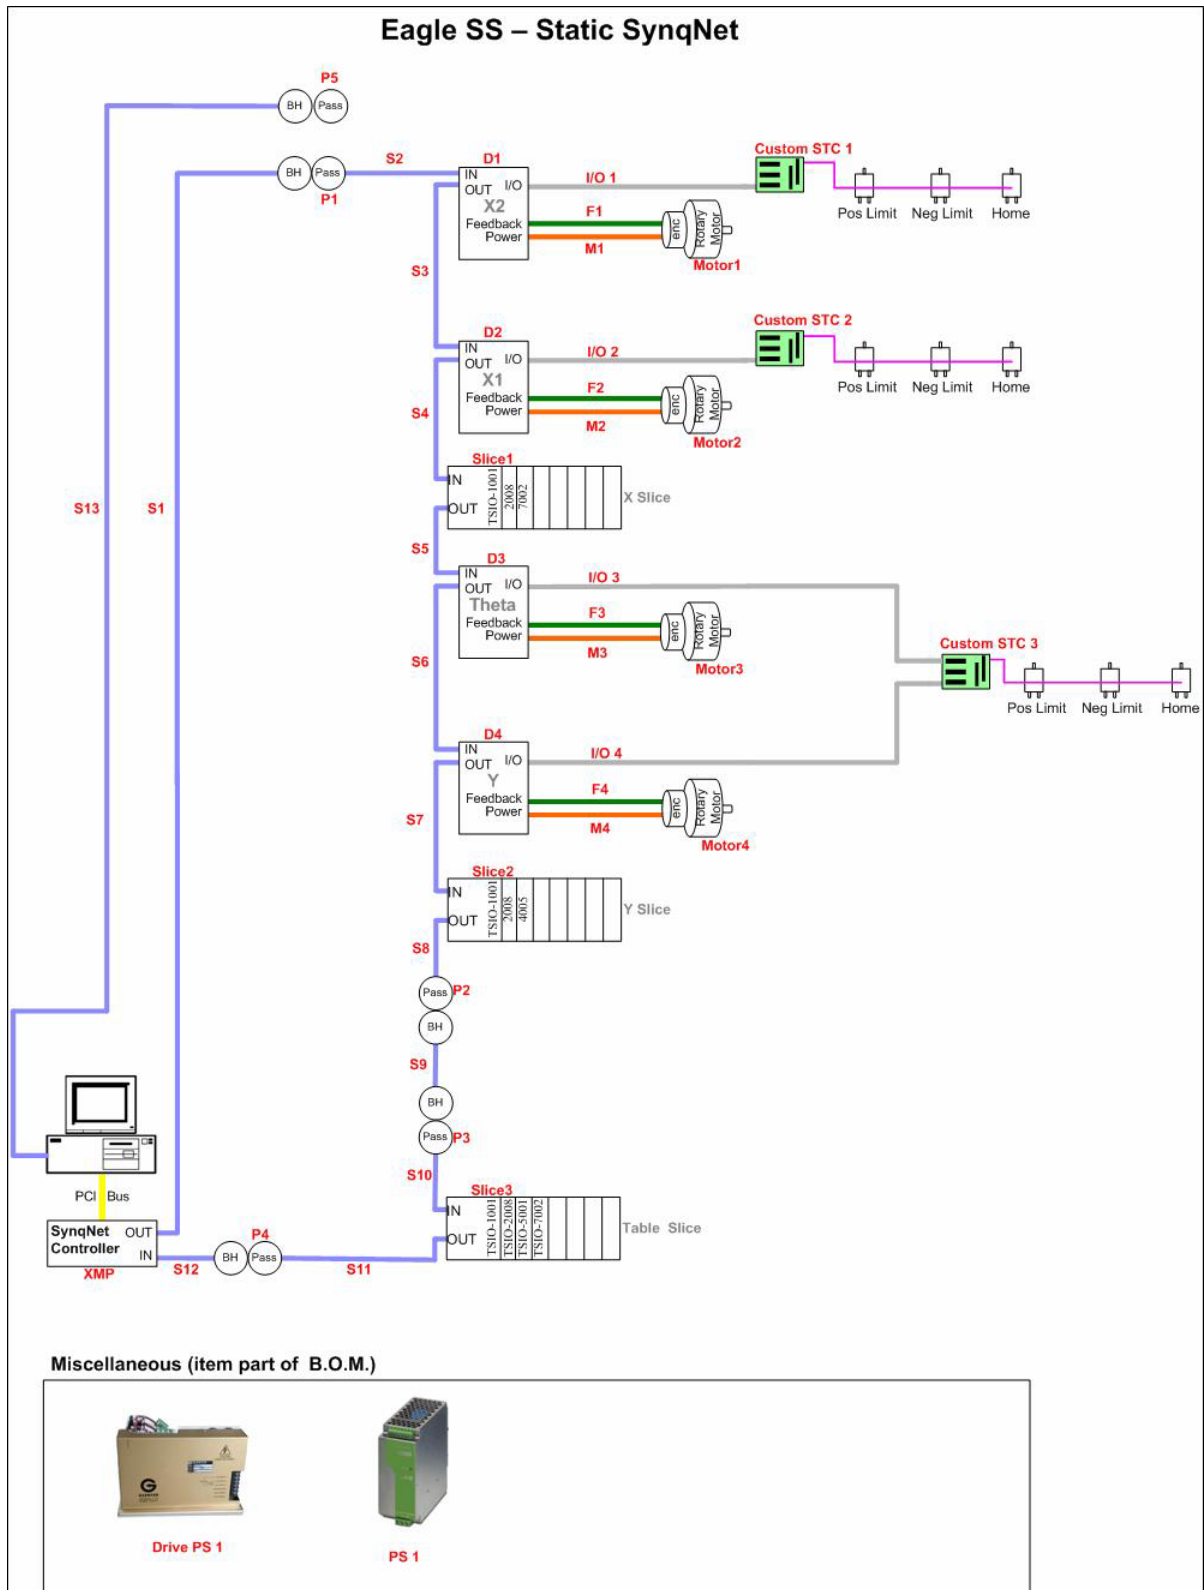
Eagle SS – Static SynqNet

P5
BH Pass

BH Pass
P1
S2

D1
IN
OUT I/O
X2
Feedback
Power
I/O 1
F1
M1
enc
Rotary Motor
Motor1
Custom STC 1
Pos Limit Neg Limit Home

S3

D2
IN
OUT I/O
X1
Feedback
Power
I/O 2
F2
M2
enc
Rotary Motor
Motor2
Custom STC 2
Pos Limit Neg Limit Home

S4

S13 S1

Slice1
IN
OUT
TSIO-1001 2008 7002
X Slice

S5

D3
IN
OUT I/O
Theta
Feedback
Power
I/O 3
F3
M3
enc
Rotary Motor
Motor3
Custom STC 3
Pos Limit Neg Limit Home

S6

D4
IN
OUT I/O
Y
Feedback
Power
I/O 4
F4
M4
enc
Rotary Motor
Motor4

S7

Slice2
IN
OUT
TSIO-1001 2008 4005
Y Slice

S8
Pass P2
BH
S9
BH
Pass P3
S10

Slice3
IN
OUT
TSIO-1001 TSIO-2008 TSIO-5001 TSIO-7002
Table Slice

PCI Bus
SynqNet Controller
OUT
IN
XMP
S12
BH Pass
P4
S11

Miscellaneous (item part of B.O.M.)

Drive PS 1

PS 1